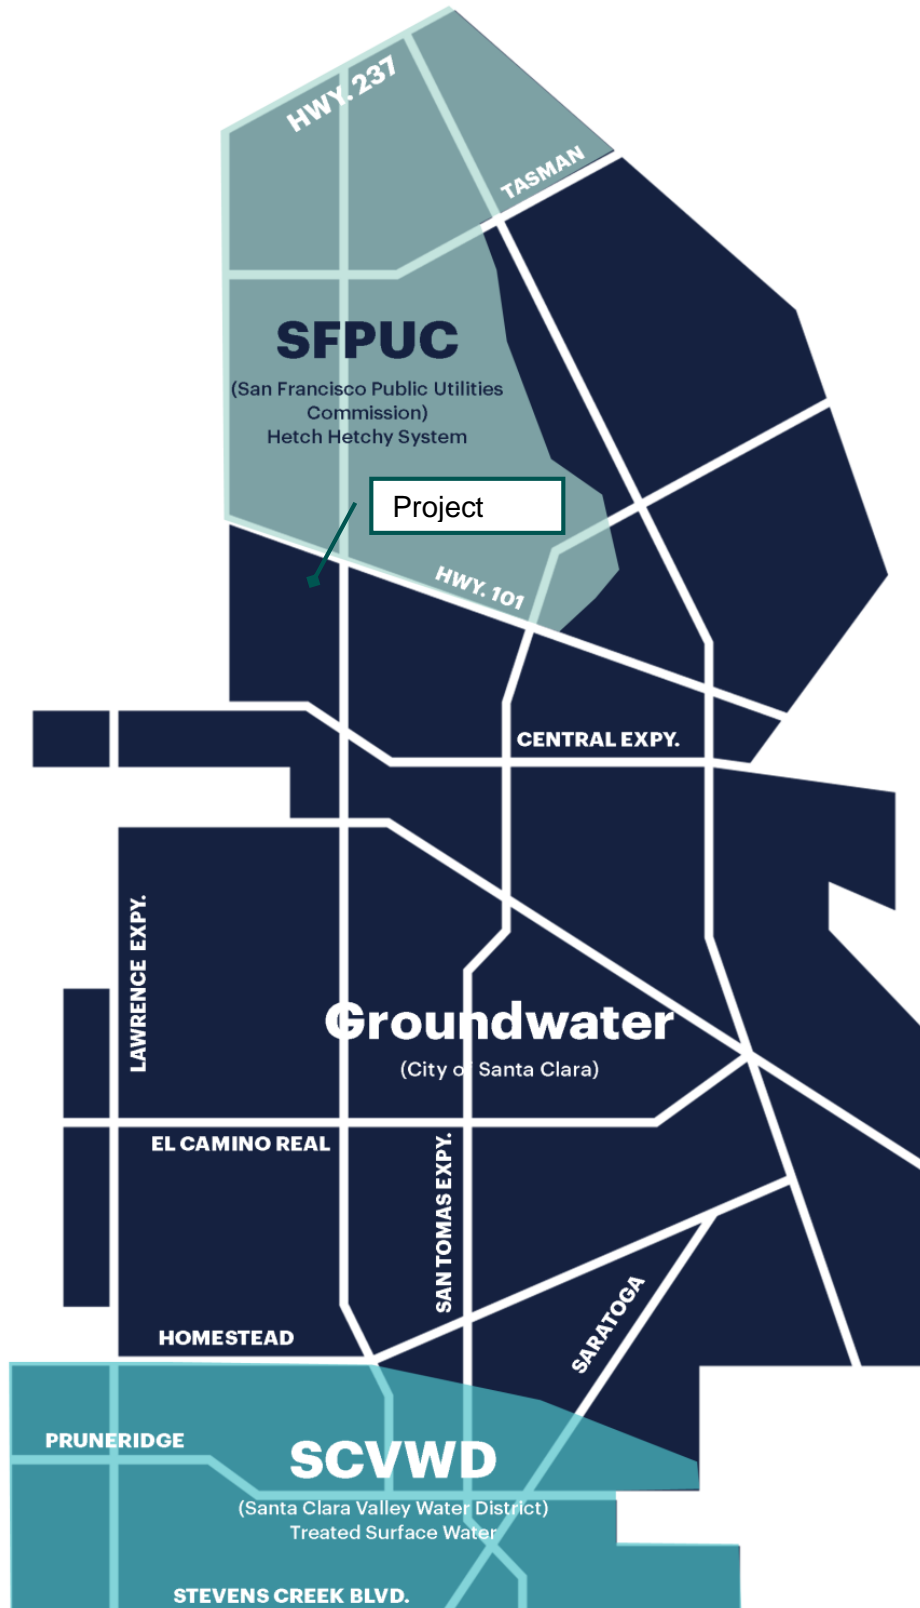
HWY. 237

TASMAN

SFPUC

(San Francisco Public Utilities Commission)
Hetch Hetchy System

Project

HWY. 101

CENTRAL EXPY.

LAWRENCE EXPY.

Groundwater

(City of Santa Clara)

EL CAMINO REAL

SAN TOMAS EXPY.

SARATOGA

HOMESTEAD

PRUNERIDGE

SCVWD

(Santa Clara Valley Water District)
Treated Surface Water

STEVENS CREEK BLVD.